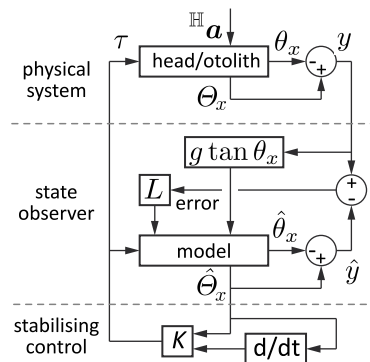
$\mathbb{H}\boldsymbol{a}$

$\tau$

head/otolith

$\theta_x$

$y$

-

+

$\Theta_x$

physical system

$g \tan \theta_x$

+

-

$L$

error

state observer

model

$\hat{\theta}_x$

-

+

$\hat{\Theta}_x$

$\hat{y}$

stabilising control

$K$

d/dt